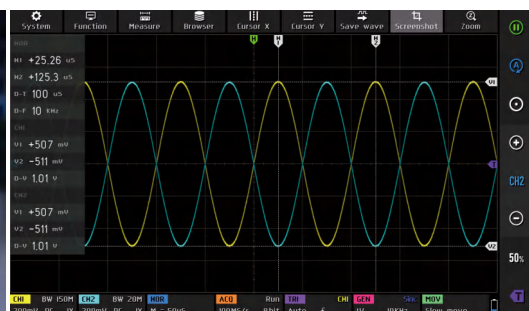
System Function Measure Browser Cursor X Cursor Y Save wave Screenshot Zoom

HOR
H1 +25.26 uS
H2 +125.3 uS
D-T 100 uS
D-F 10 KHz
CH1
V1 +507 mV
V2 -511 mV
D-V 1.01 V
CH2
V1 +507 mV
V2 -511 mV
D-V 1.01 V

H1 T H2
V1
T
V2

CH2
50%

CH1 BW 150M CH2 BW 20M HOR ACQ Run TRI CH1 GEN SIG MOV
200mV DC 1X 200mV DC 1X M 50uS 100MS/s 8bit Auto f 1V 10KHz Slow move